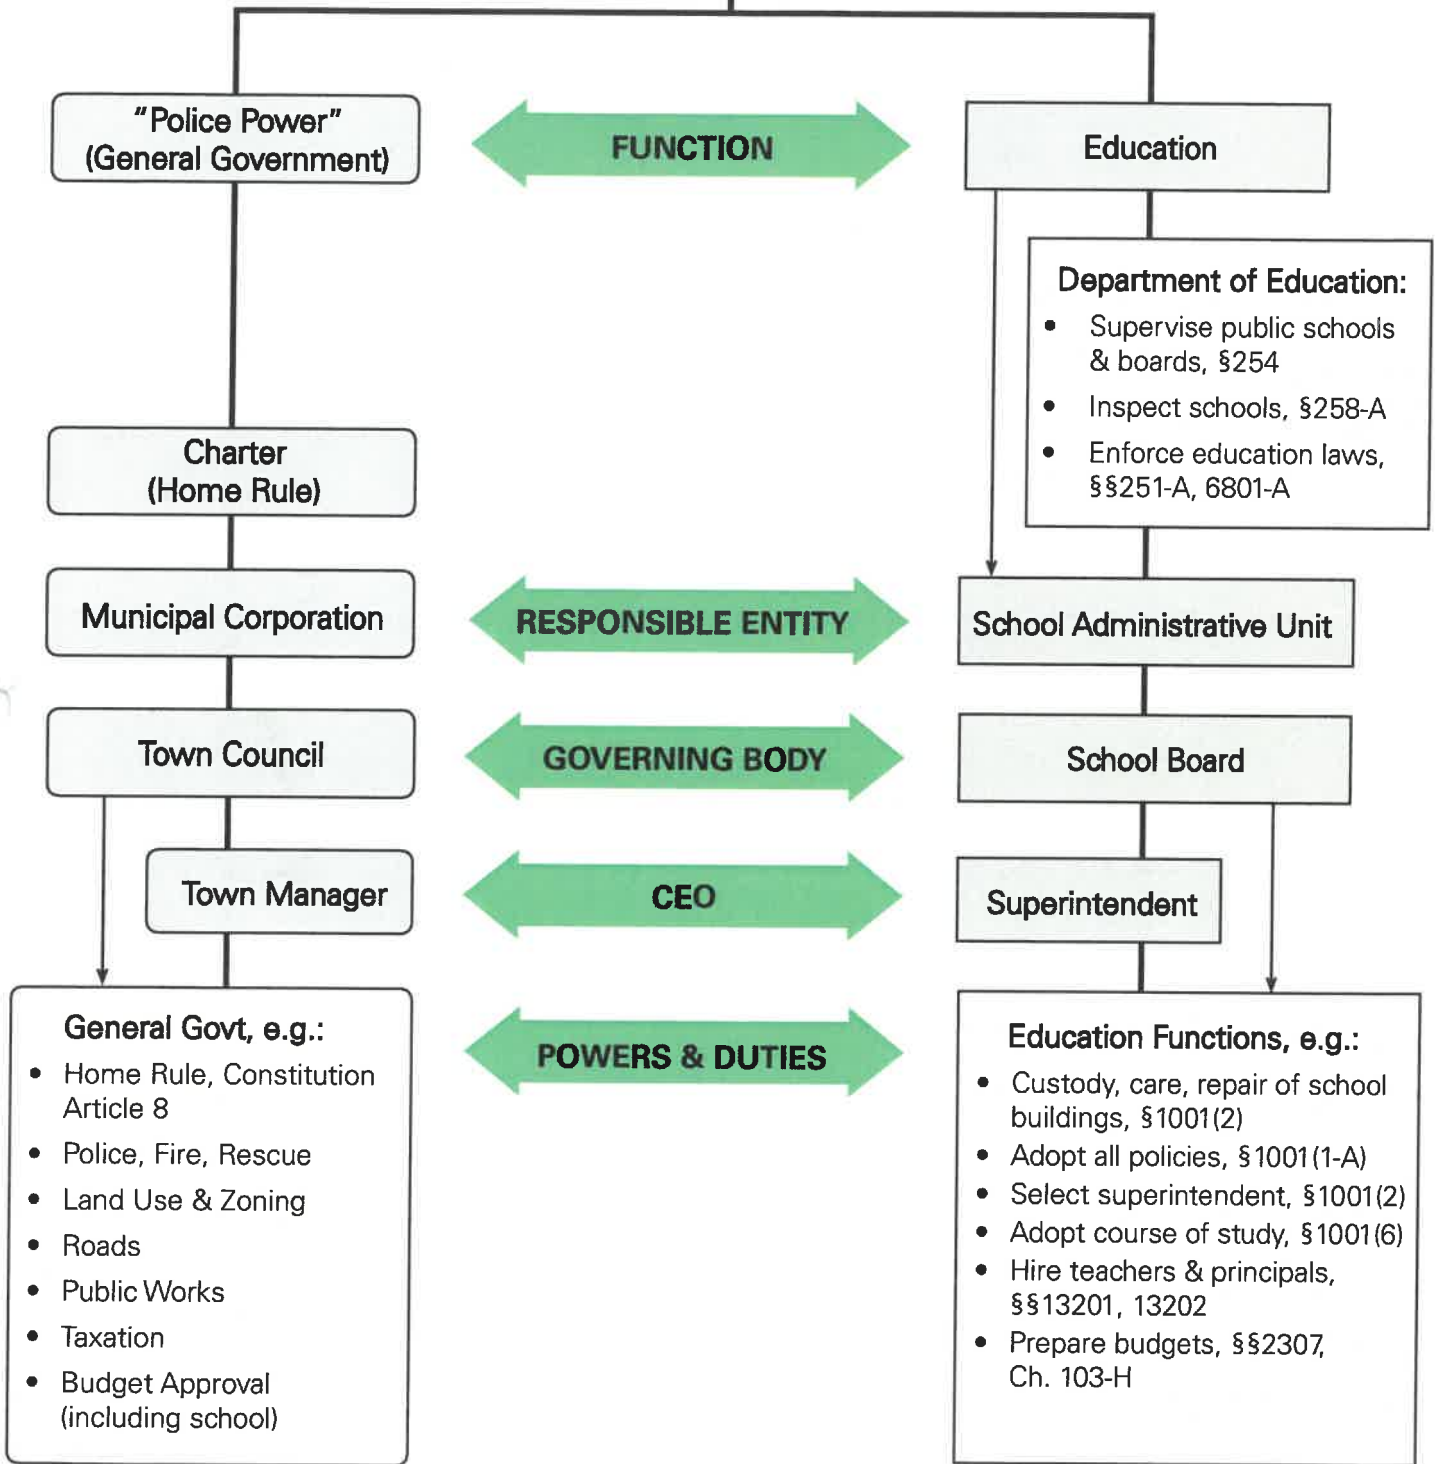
"Police Power" (General Government)

FUNCTION

Education

Department of Education:
- Supervise public schools & boards, §254
- Inspect schools, §258-A
- Enforce education laws, §§251-A, 6801-A

Charter (Home Rule)

Municipal Corporation

RESPONSIBLE ENTITY

School Administrative Unit

Town Council

GOVERNING BODY

School Board

Town Manager

CEO

Superintendent

General Govt, e.g.:
- Home Rule, Constitution Article 8
- Police, Fire, Rescue
- Land Use & Zoning
- Roads
- Public Works
- Taxation
- Budget Approval (including school)

POWERS & DUTIES

Education Functions, e.g.:
- Custody, care, repair of school buildings, §1001(2)
- Adopt all policies, §1001(1-A)
- Select superintendent, §1001(2)
- Adopt course of study, §1001(6)
- Hire teachers & principals, §§13201, 13202
- Prepare budgets, §§2307, Ch. 103-H